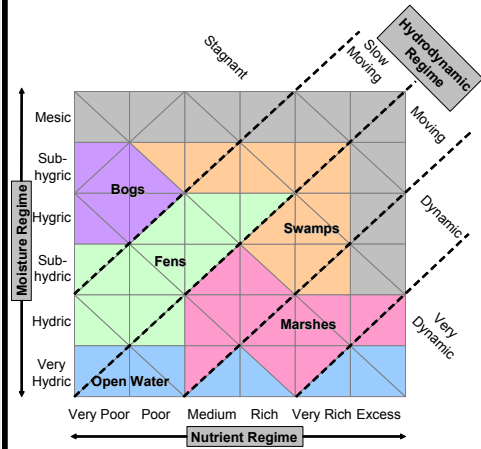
Hydrodynamic Regime

Stagnant

Slow Moving

Moving

Dynamic

Very Dynamic

Moisture Regime

Mesic

Sub-hygric

Hygric

Sub-hydric

Hydric

Very Hydric

Bogs

Fens

Swamps

Marshes

Open Water

Very Poor | Poor | Medium | Rich | Very Rich | Excess

Nutrient Regime